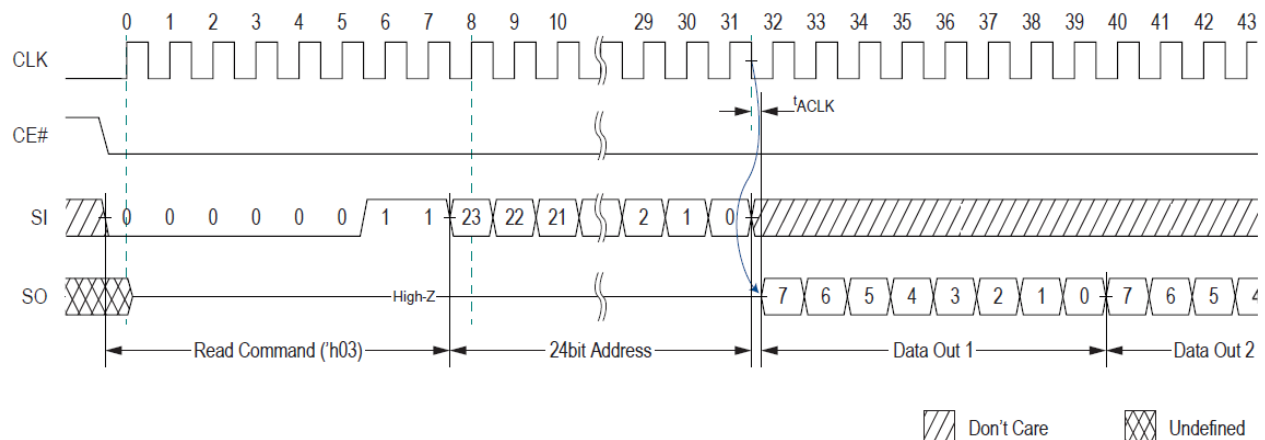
0 1 2 3 4 5 6 7 8 9 10 29 30 31 32 33 34 35 36 37 38 39 40 41 42 43

CLK

$t_{ACLK}$

CE#

SI 0 0 0 0 0 0 1 1 23 22 21 2 1 0

SO High-Z 7 6 5 4 3 2 1 0 7 6 5 4

Read Command ('h03)

24bit Address

Data Out 1

Data Out 2

Don't Care

Undefined